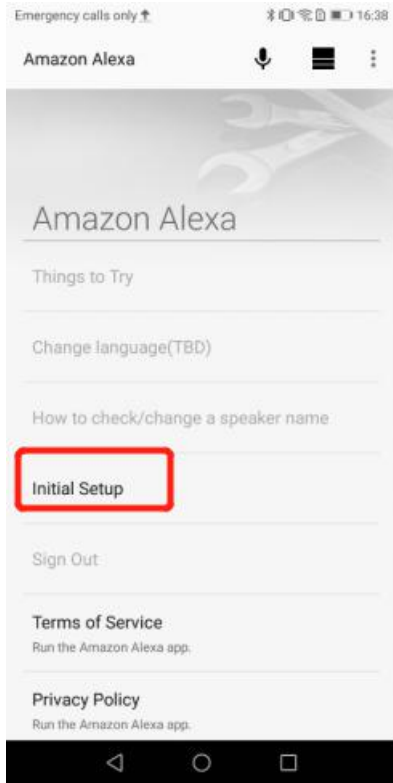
Emergency calls only 16:38

Amazon Alexa

Amazon Alexa

Things to Try

Change language(TBD)

How to check/change a speaker name

Initial Setup

Sign Out

Terms of Service
Run the Amazon Alexa app.

Privacy Policy
Run the Amazon Alexa app.